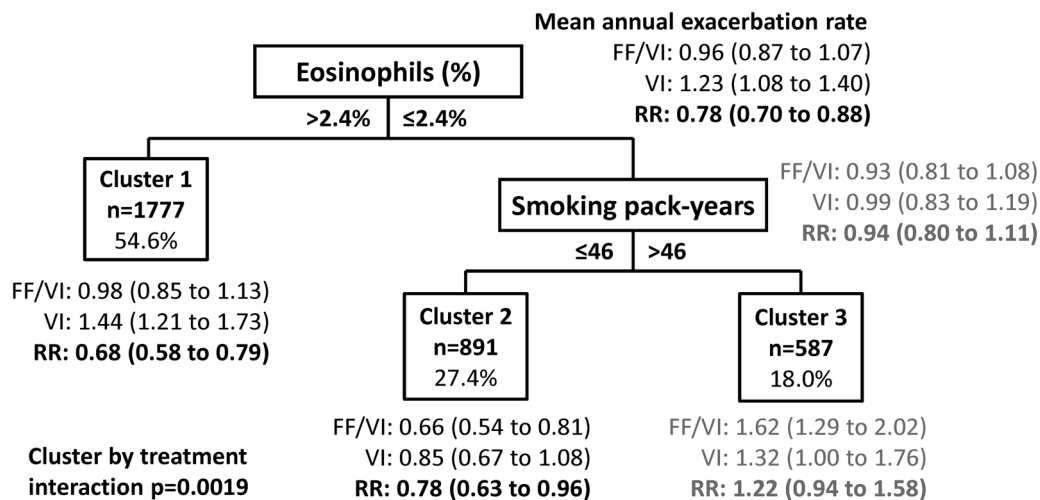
Mean annual exacerbation rate
FF/VI: 0.96 (0.87 to 1.07)
VI: 1.23 (1.08 to 1.40)
RR: 0.78 (0.70 to 0.88)

Eosinophils (%)

>2.4% ≤2.4%

Cluster 1
n=1777
54.6%

FF/VI: 0.98 (0.85 to 1.13)
VI: 1.44 (1.21 to 1.73)
RR: 0.68 (0.58 to 0.79)

Smoking pack-years

FF/VI: 0.93 (0.81 to 1.08)
VI: 0.99 (0.83 to 1.19)
RR: 0.94 (0.80 to 1.11)

≤46 >46

Cluster 2
n=891
27.4%

FF/VI: 0.66 (0.54 to 0.81)
VI: 0.85 (0.67 to 1.08)
RR: 0.78 (0.63 to 0.96)

Cluster 3
n=587
18.0%

FF/VI: 1.62 (1.29 to 2.02)
VI: 1.32 (1.00 to 1.76)
RR: 1.22 (0.94 to 1.58)

Cluster by treatment interaction p=0.0019